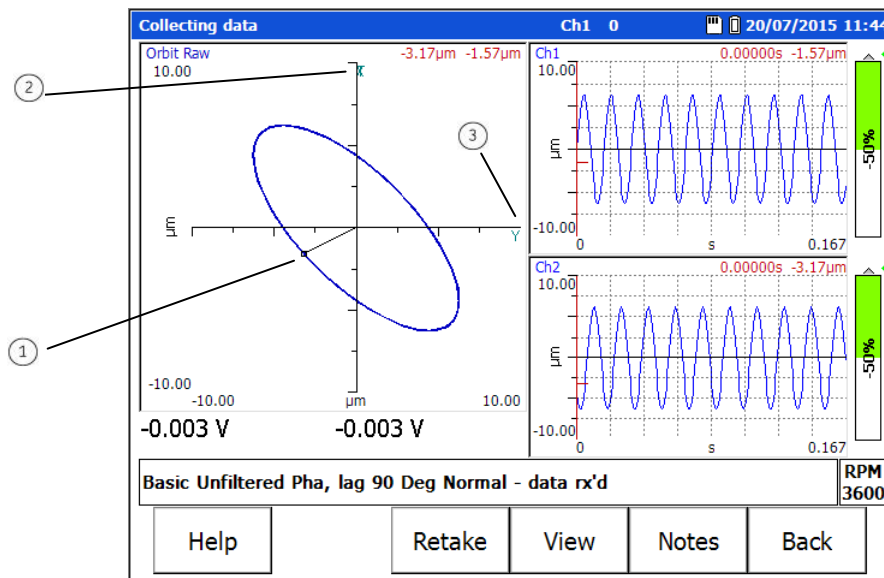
Collecting data Ch1 0 20/07/2015 11:44

Orbit Raw -3.17µm -1.57µm
10.00
X
µm
Y
-10.00
-10.00 µm 10.00

-0.003 V -0.003 V

Ch1 0.00000s -1.57µm
10.00
µm
-10.00
0 s 0.167

Ch2 0.00000s -3.17µm
10.00
µm
-10.00
0 s 0.167

-50%
-50%

2
3
1

Basic Unfiltered Pha, lag 90 Deg Normal - data rx'd

RPM
3600

Help Retake View Notes Back